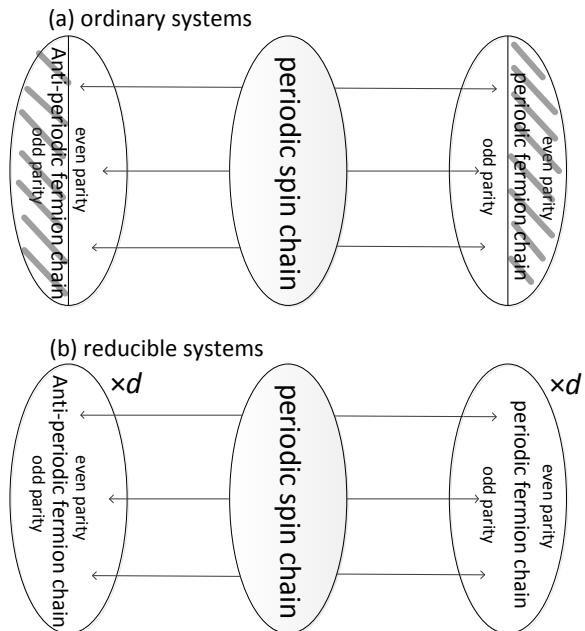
(a) ordinary systems

Anti-periodic fermion chain
even parity
odd parity

periodic spin chain

periodic fermion chain
even parity
odd parity

(b) reducible systems

$\times d$
Anti-periodic fermion chain
even parity
odd parity

periodic spin chain

$\times d$
periodic fermion chain
even parity
odd parity